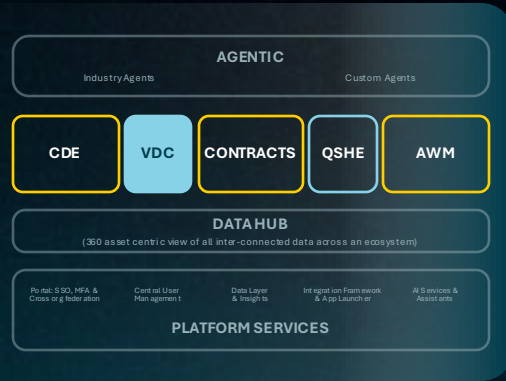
AGENTIC

Industry Agents

Custom Agents

CDE

VDC

CONTRACTS

QSHE

AWM

DATA HUB

(360 asset centric view of all inter-connected data across an ecosystem)

Portal: SSO, MFA & Cross org federation

Central User Management

Data Layer & Insights

Integration Framework & App Launcher

AI Services & Assistants

PLATFORM SERVICES